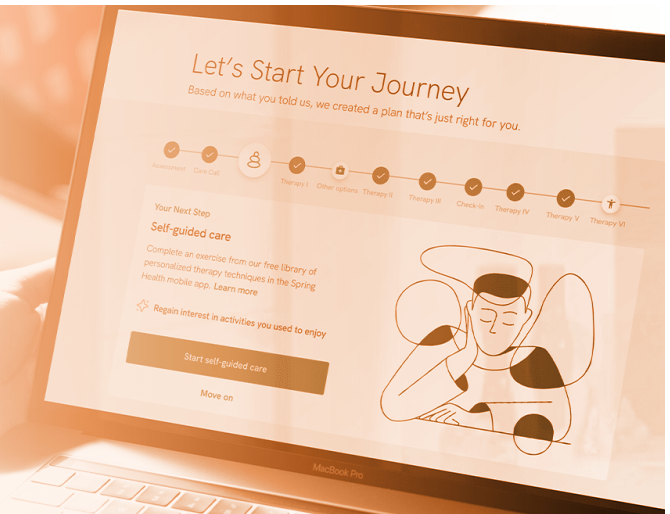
Let's Start Your Journey

Based on what you told us, we created a plan that's just right for you.

Assessment
Care Call
Therapy I
Other options
Therapy II
Therapy III
Check-in
Therapy IV
Therapy V
Therapy VI

Your Next Step

Self-guided care

Complete an exercise from our free library of personalized therapy techniques in the Spring Health mobile app. Learn more

Regain interest in activities you used to enjoy

Start self-guided care

Move on

MacBook Pro